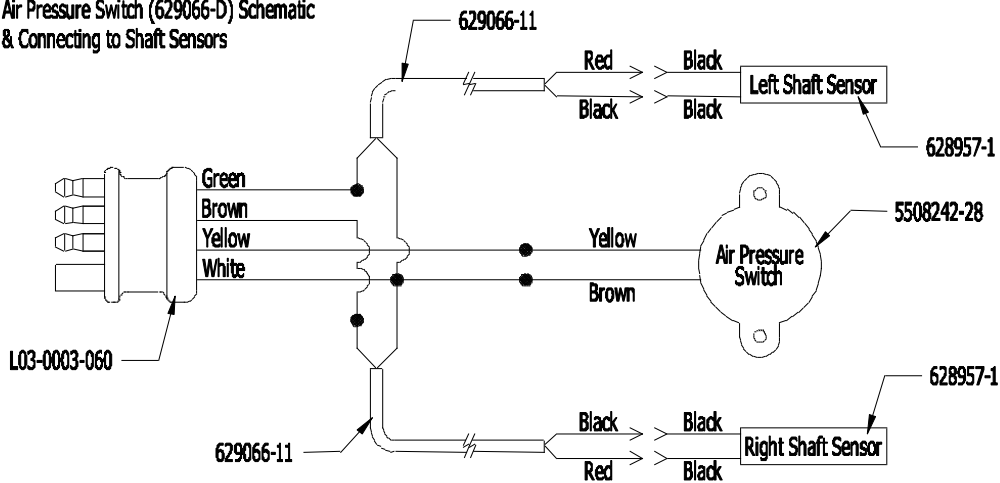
Air Pressure Switch (629066-D) Schematic
& Connecting to Shaft Sensors

629066-11

Red
Black
Black
Black
Left Shaft Sensor

628957-1

Green
Brown
Yellow
White

Yellow
Brown

Air Pressure Switch

5508242-28

L03-0003-060

628957-1

629066-11

Black
Red
Black
Black
Right Shaft Sensor